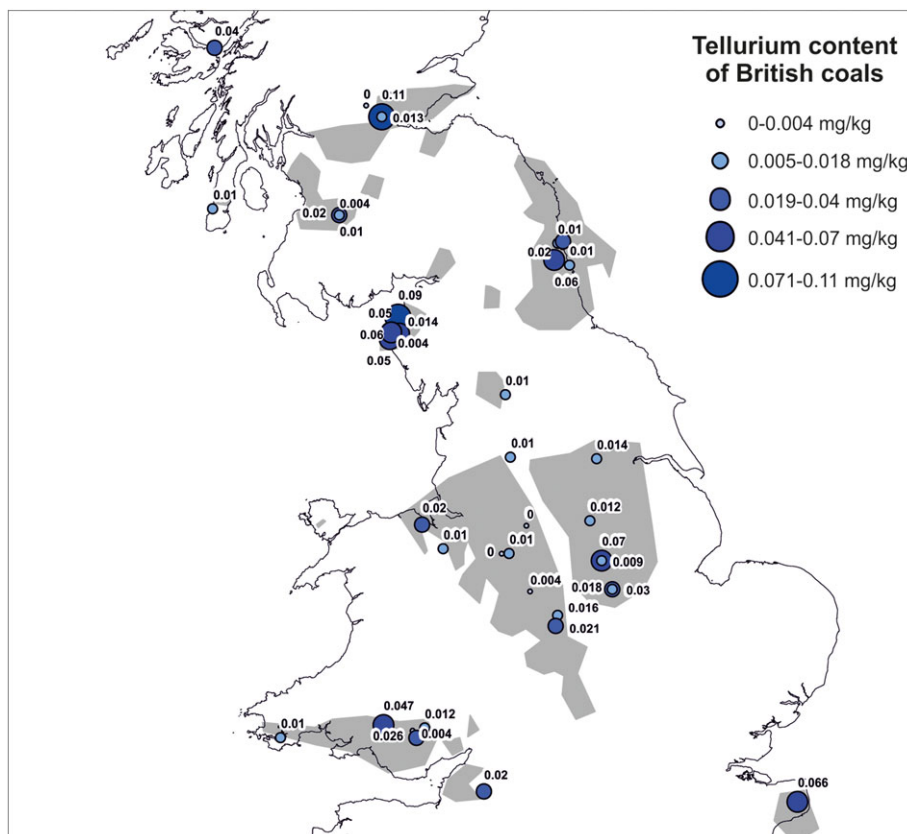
Tellurium content of British coals

0-0.004 mg/kg
0.005-0.018 mg/kg
0.019-0.04 mg/kg
0.041-0.07 mg/kg
0.071-0.11 mg/kg

0.04
0
0.11
0.013
0.01
0.02
0.004
0.01
0.01
0.02
0.01
0.06
0.09
0.05
0.014
0.06
0.004
0.05
0.01
0.01
0.014
0.02
0.012
0
0.01
0
0.01
0.07
0.009
0.004
0.018
0.03
0.016
0.021
0.047
0.012
0.01
0.026
0.004
0.02
0.066